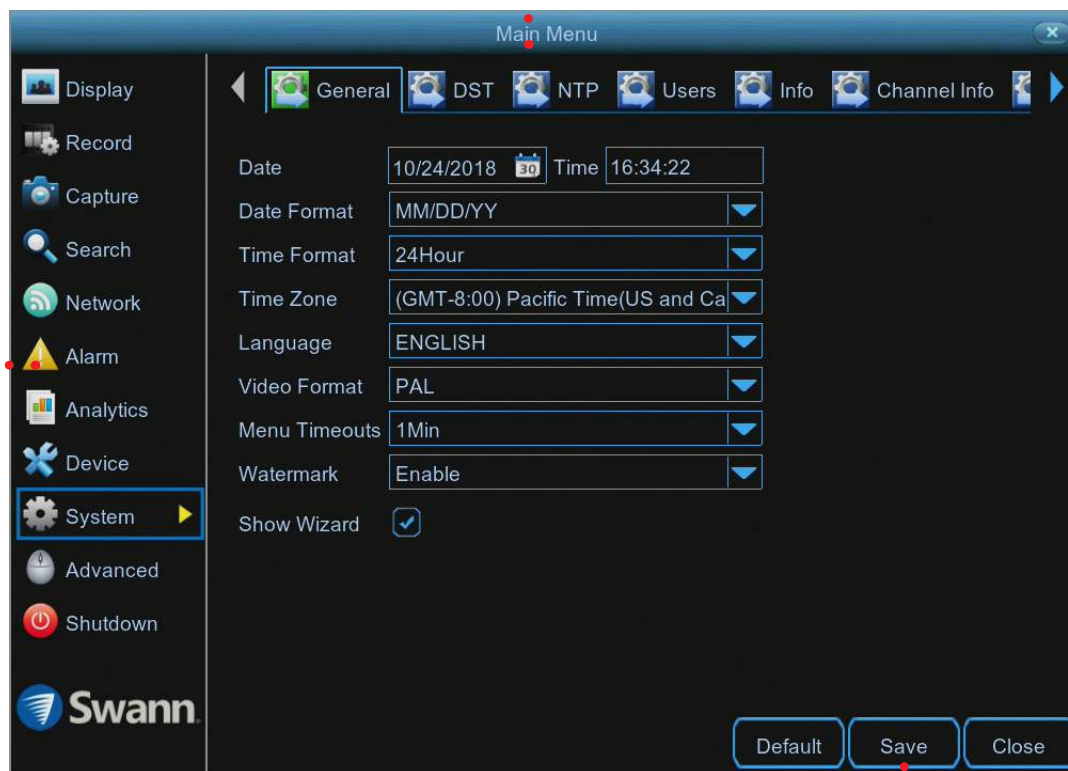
Main Menu

Display
Record
Capture
Search
Network
Alarm
Analytics
Device
System
Advanced
Shutdown

Swann

General DST NTP Users Info Channel Info

Date 10/24/2018 30 Time 16:34:22
Date Format MM/DD/YY
Time Format 24Hour
Time Zone (GMT-8:00) Pacific Time(US and Ca
Language ENGLISH
Video Format PAL
Menu Timeouts 1Min
Watermark Enable
Show Wizard

Default Save Close